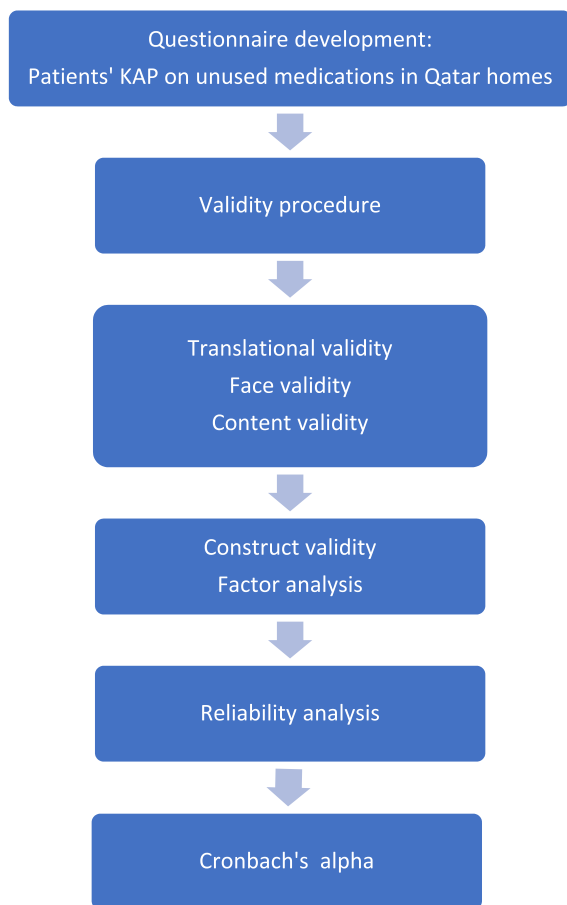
Questionnaire development:
Patients' KAP on unused medications in Qatar homes

Validity procedure

Translational validity
Face validity
Content validity

Construct validity
Factor analysis

Reliability analysis

Cronbach's alpha